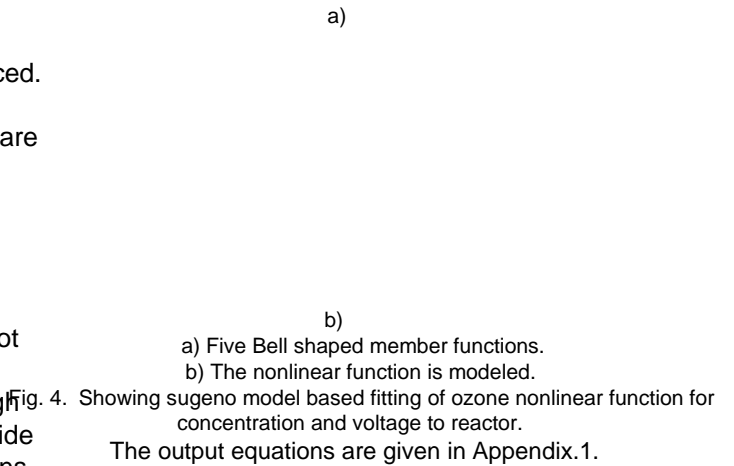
a)

ced.

are

b)

ot

a) Five Bell shaped member functions.

b) The nonlinear function is modeled.

Fig. 4. Showing sugeno model based fitting of ozone nonlinear function for concentration and voltage to reactor.

ide

The output equations are given in Appendix.1.